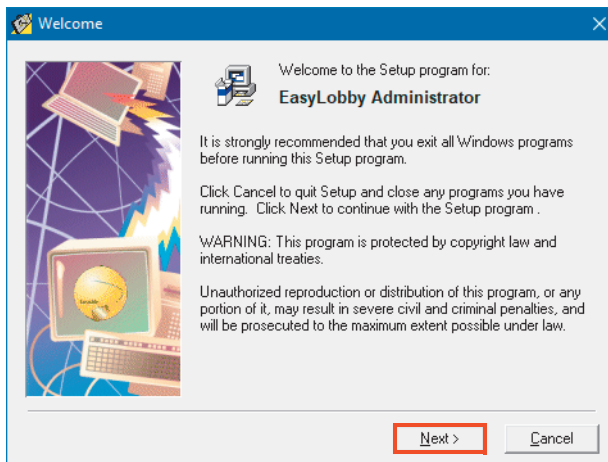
Welcome

Welcome to the Setup program for:

EasyLobby Administrator

It is strongly recommended that you exit all Windows programs before running this Setup program.

Click Cancel to quit Setup and close any programs you have running. Click Next to continue with the Setup program .

WARNING: This program is protected by copyright law and international treaties.

Unauthorized reproduction or distribution of this program, or any portion of it, may result in severe civil and criminal penalties, and will be prosecuted to the maximum extent possible under law.

Next >

Cancel